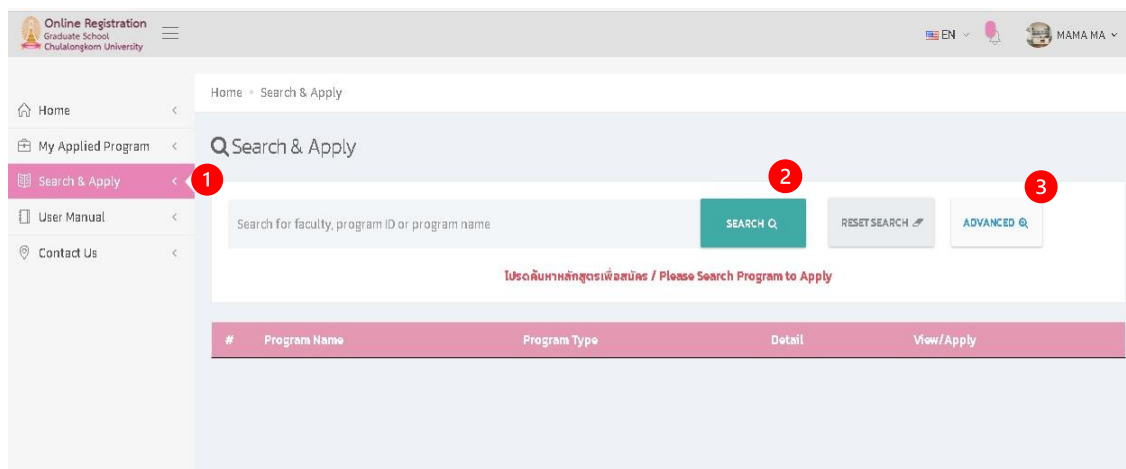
Online Registration
Graduate School
Chulalongkorn University

EN

MAMA MA

Home

My Applied Program

Search & Apply

User Manual

Contact Us

1

Home • Search & Apply

Search & Apply

2

3

Search for faculty, program ID or program name

SEARCH

RESET SEARCH

ADVANCED

โปรดค้นหาหลักสูตรเพื่อสมัคร / Please Search Program to Apply

| # | Program Name | Program Type | Detail | View/Apply |
|---|---|---|---|---|